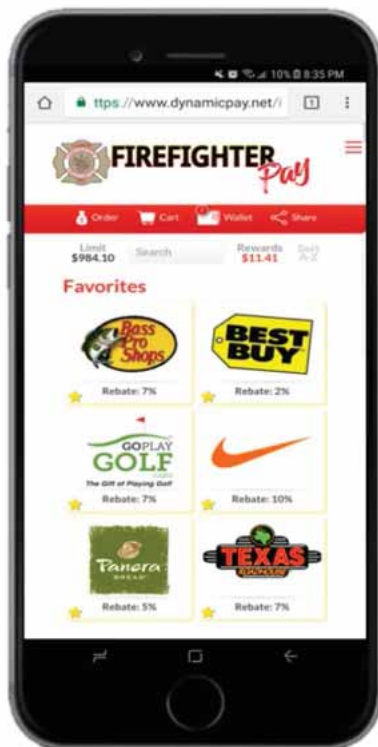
10% 8:35 PM

ttps://www.dynamicpay.net/

1

FIREFIGHTER Pay

Order Cart Wallet Share

Limit $984.10 Search Rewards $11.41 Sort A-Z

Favorites

Bass Pro Shops

Rebate: 7%

BEST BUY

Rebate: 2%

GOPLAY GOLF .com The Gift of Playing Golf

Rebate: 7%

Rebate: 10%

Panera BREAD

Rebate: 5%

TEXAS ROADHOUSE

Rebate: 7%